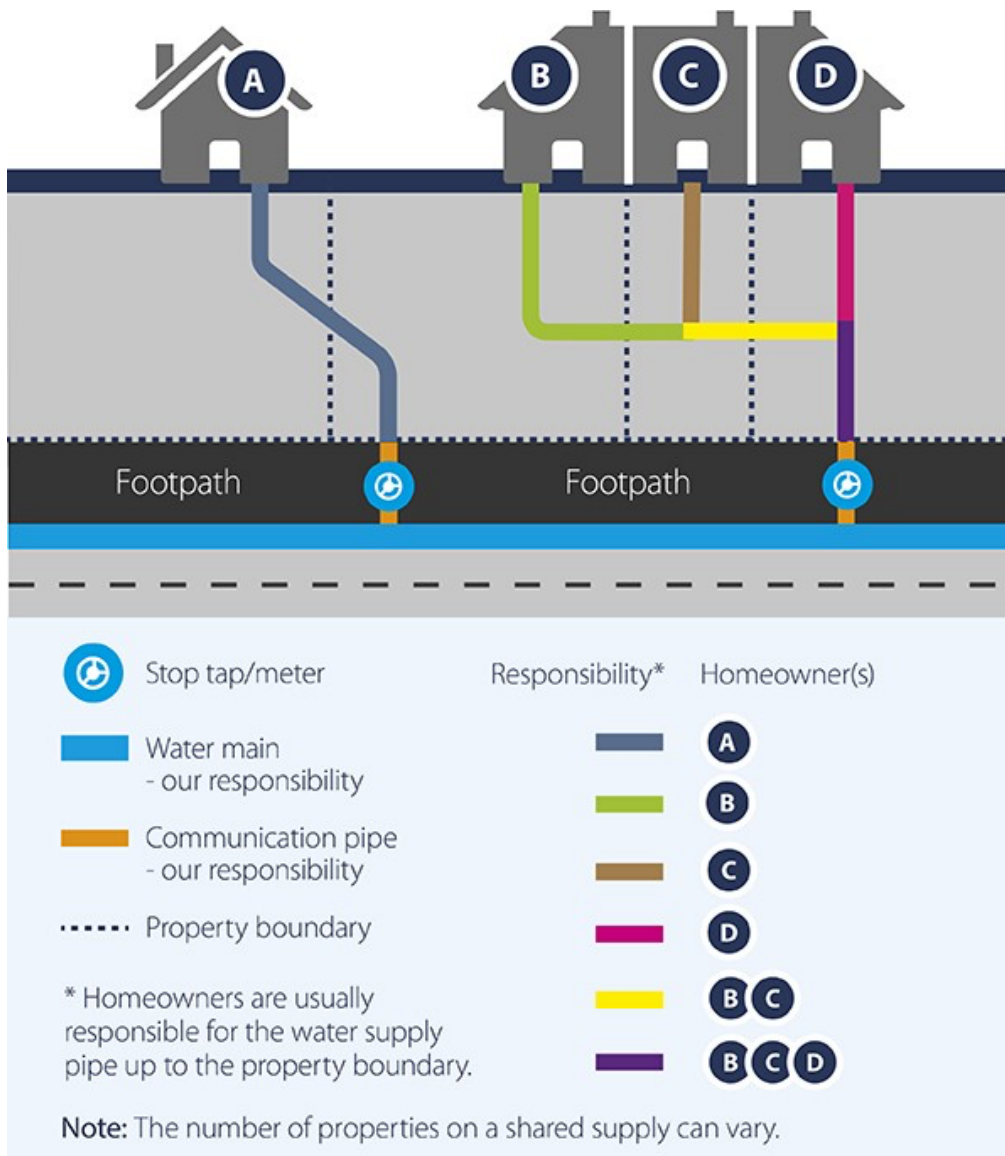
A

B C D

Footpath

Footpath

Stop tap/meter

Water main
- our responsibility

Communication pipe
- our responsibility

Property boundary

* Homeowners are usually responsible for the water supply pipe up to the property boundary.

| Responsibility* | Homeowner(s) |
|---|---|
| | A |
| | B |
| | C |
| | D |
| | B C |
| | B C D |

Note: The number of properties on a shared supply can vary.